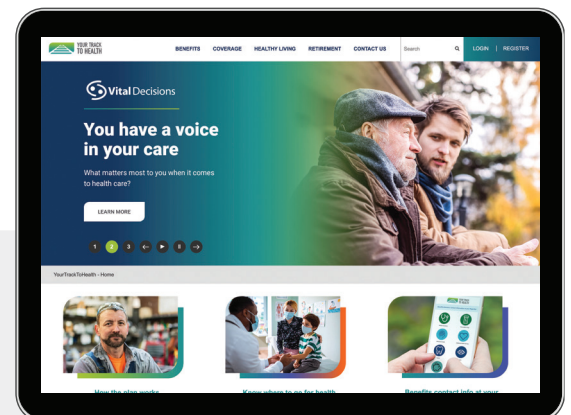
YOUR TRACK TO HEALTH

BENEFITS COVERAGE HEALTHY LIVING RETIREMENT CONTACT US

Search

LOGIN | REGISTER

Vital Decisions

You have a voice in your care

What matters most to you when it comes to health care?

LEARN MORE

1 2 3

YourTrackToHealth - Home

How the plan works

Know where to go for health

Benefits contact info at your